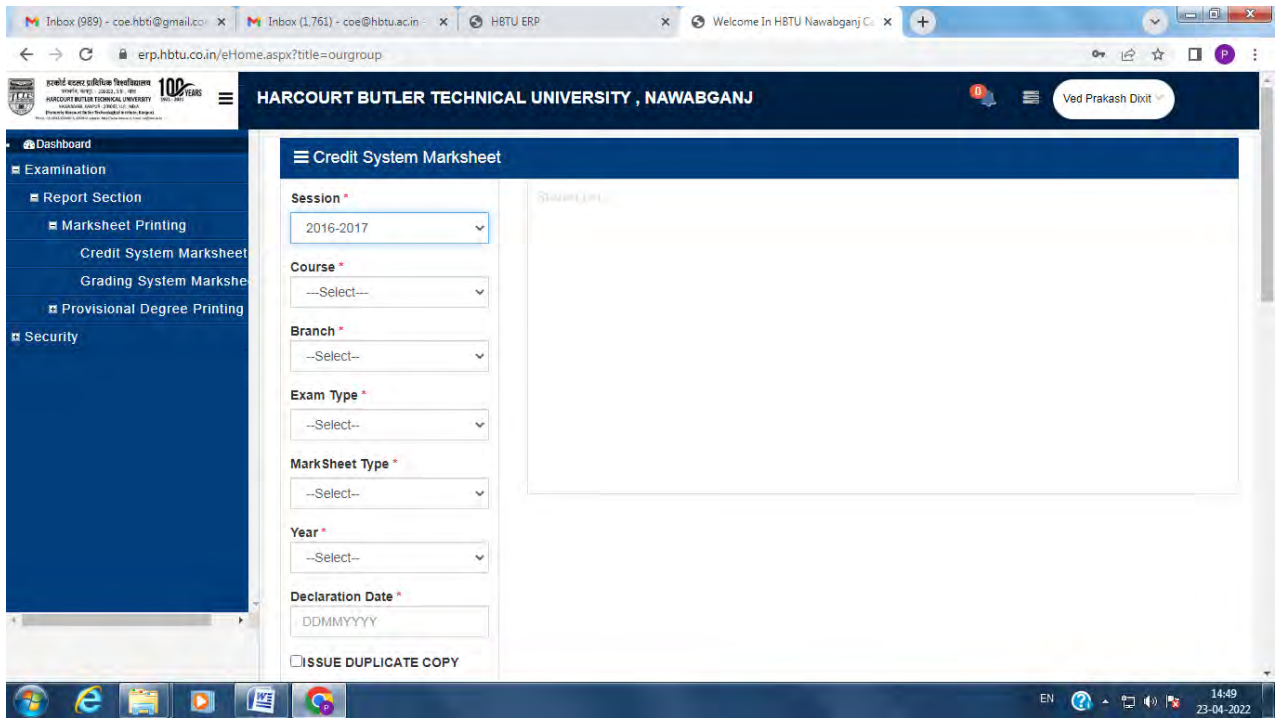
Inbox (989) - coe.hbti@gmail.co × | Inbox (1,761) - coe@hbtu.ac.in × | HBTU ERP × | Welcome In HBTU Nawabganj C ×

erp.hbtu.co.in/eHome.aspx?title=ourgroup

हरकोर्ट बटलर प्राविधिक विश्वविद्यालय
HARCOURT BUTLER TECHNICAL UNIVERSITY
100 YEARS

HARCOURT BUTLER TECHNICAL UNIVERSITY , NAWABGANJ

0

Ved Prakash Dixit

Dashboard
Examination
Report Section
Marksheet Printing
Credit System Marksheet
Grading System Markshe
Provisional Degree Printing
Security

Credit System Marksheet

Session *
2016-2017

Course *
---Select---

Branch *
--Select--

Exam Type *
--Select--

MarkSheet Type *
--Select--

Year *
--Select--

Declaration Date *
DDMMYYYY

ISSUE DUPLICATE COPY

Student List

EN 14:49 23-04-2022